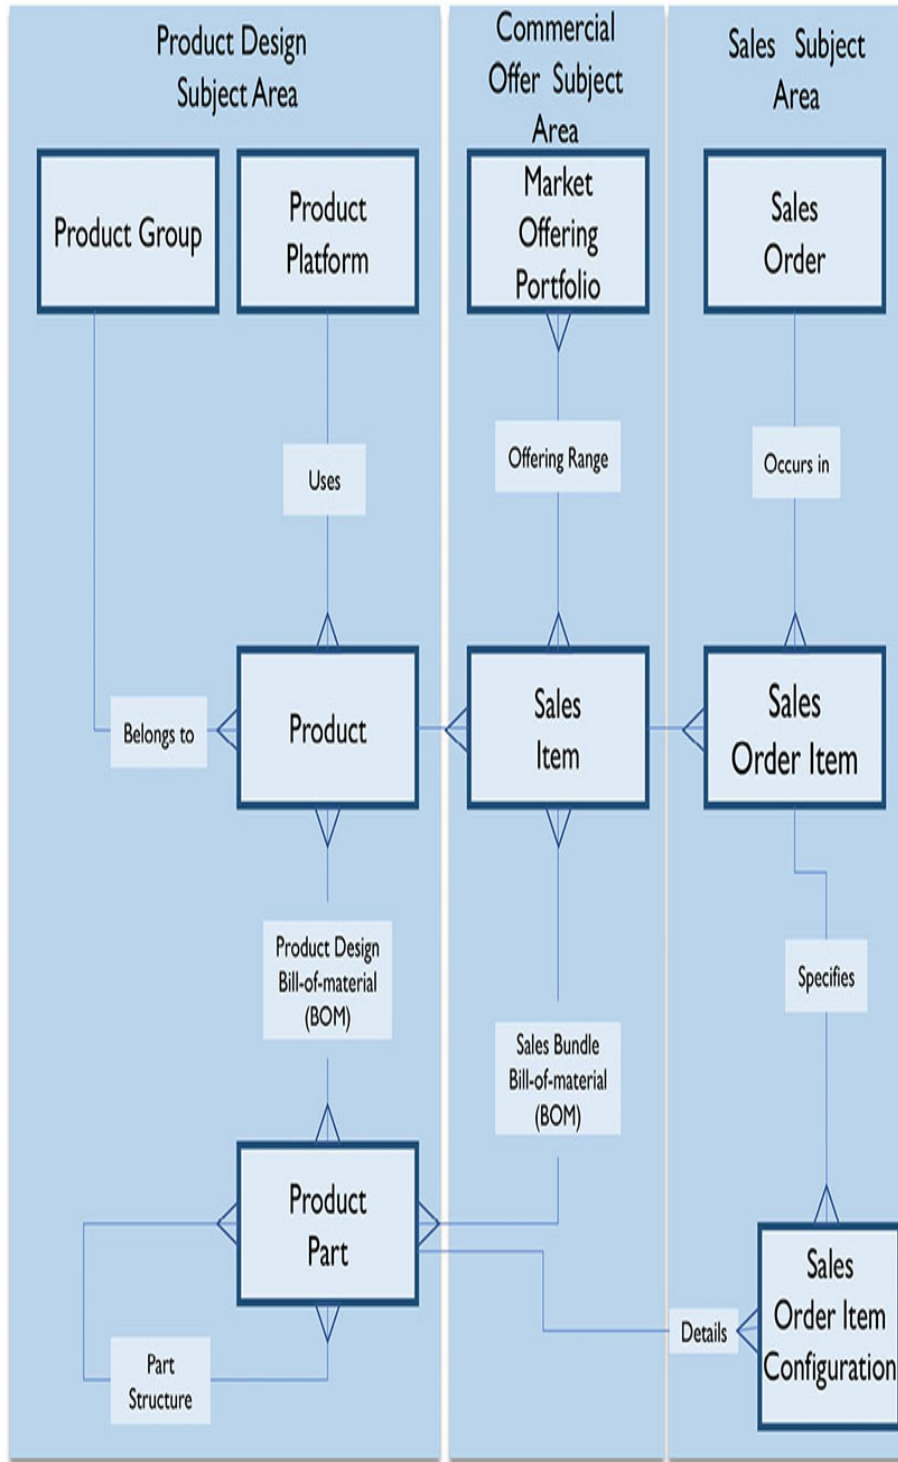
Product Design Subject Area

Commercial Offer Subject Area

Sales Subject Area

Product Group

Product Platform

Market Offering Portfolio

Sales Order

Uses

Offering Range

Occurs in

Belongs to

Product

Sales Item

Sales Order Item

Product Design Bill-of-material (BOM)

Specifies

Sales Bundle Bill-of-material (BOM)

Product Part

Sales Order Item Configuration

Details

Part Structure